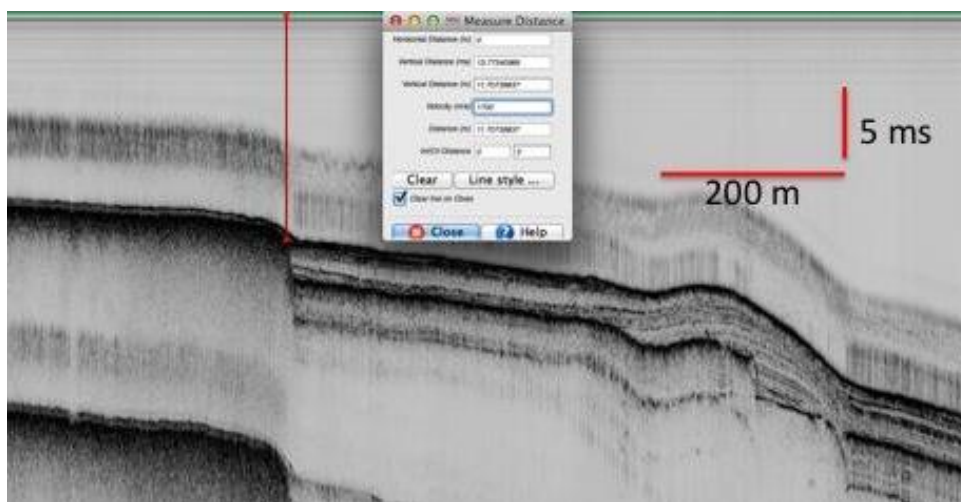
Measure Distance

Horizontal Distance (m): 0

Vertical Distance (ms): 13.77040985

Vertical Distance (m): 11.70739837

Velocity (m/s): 1700

Distance (m): 11.70739837

X/Y Distance: 0 0

Clear

Line style ...

Clear line on Close

Close

Help

5 ms

200 m